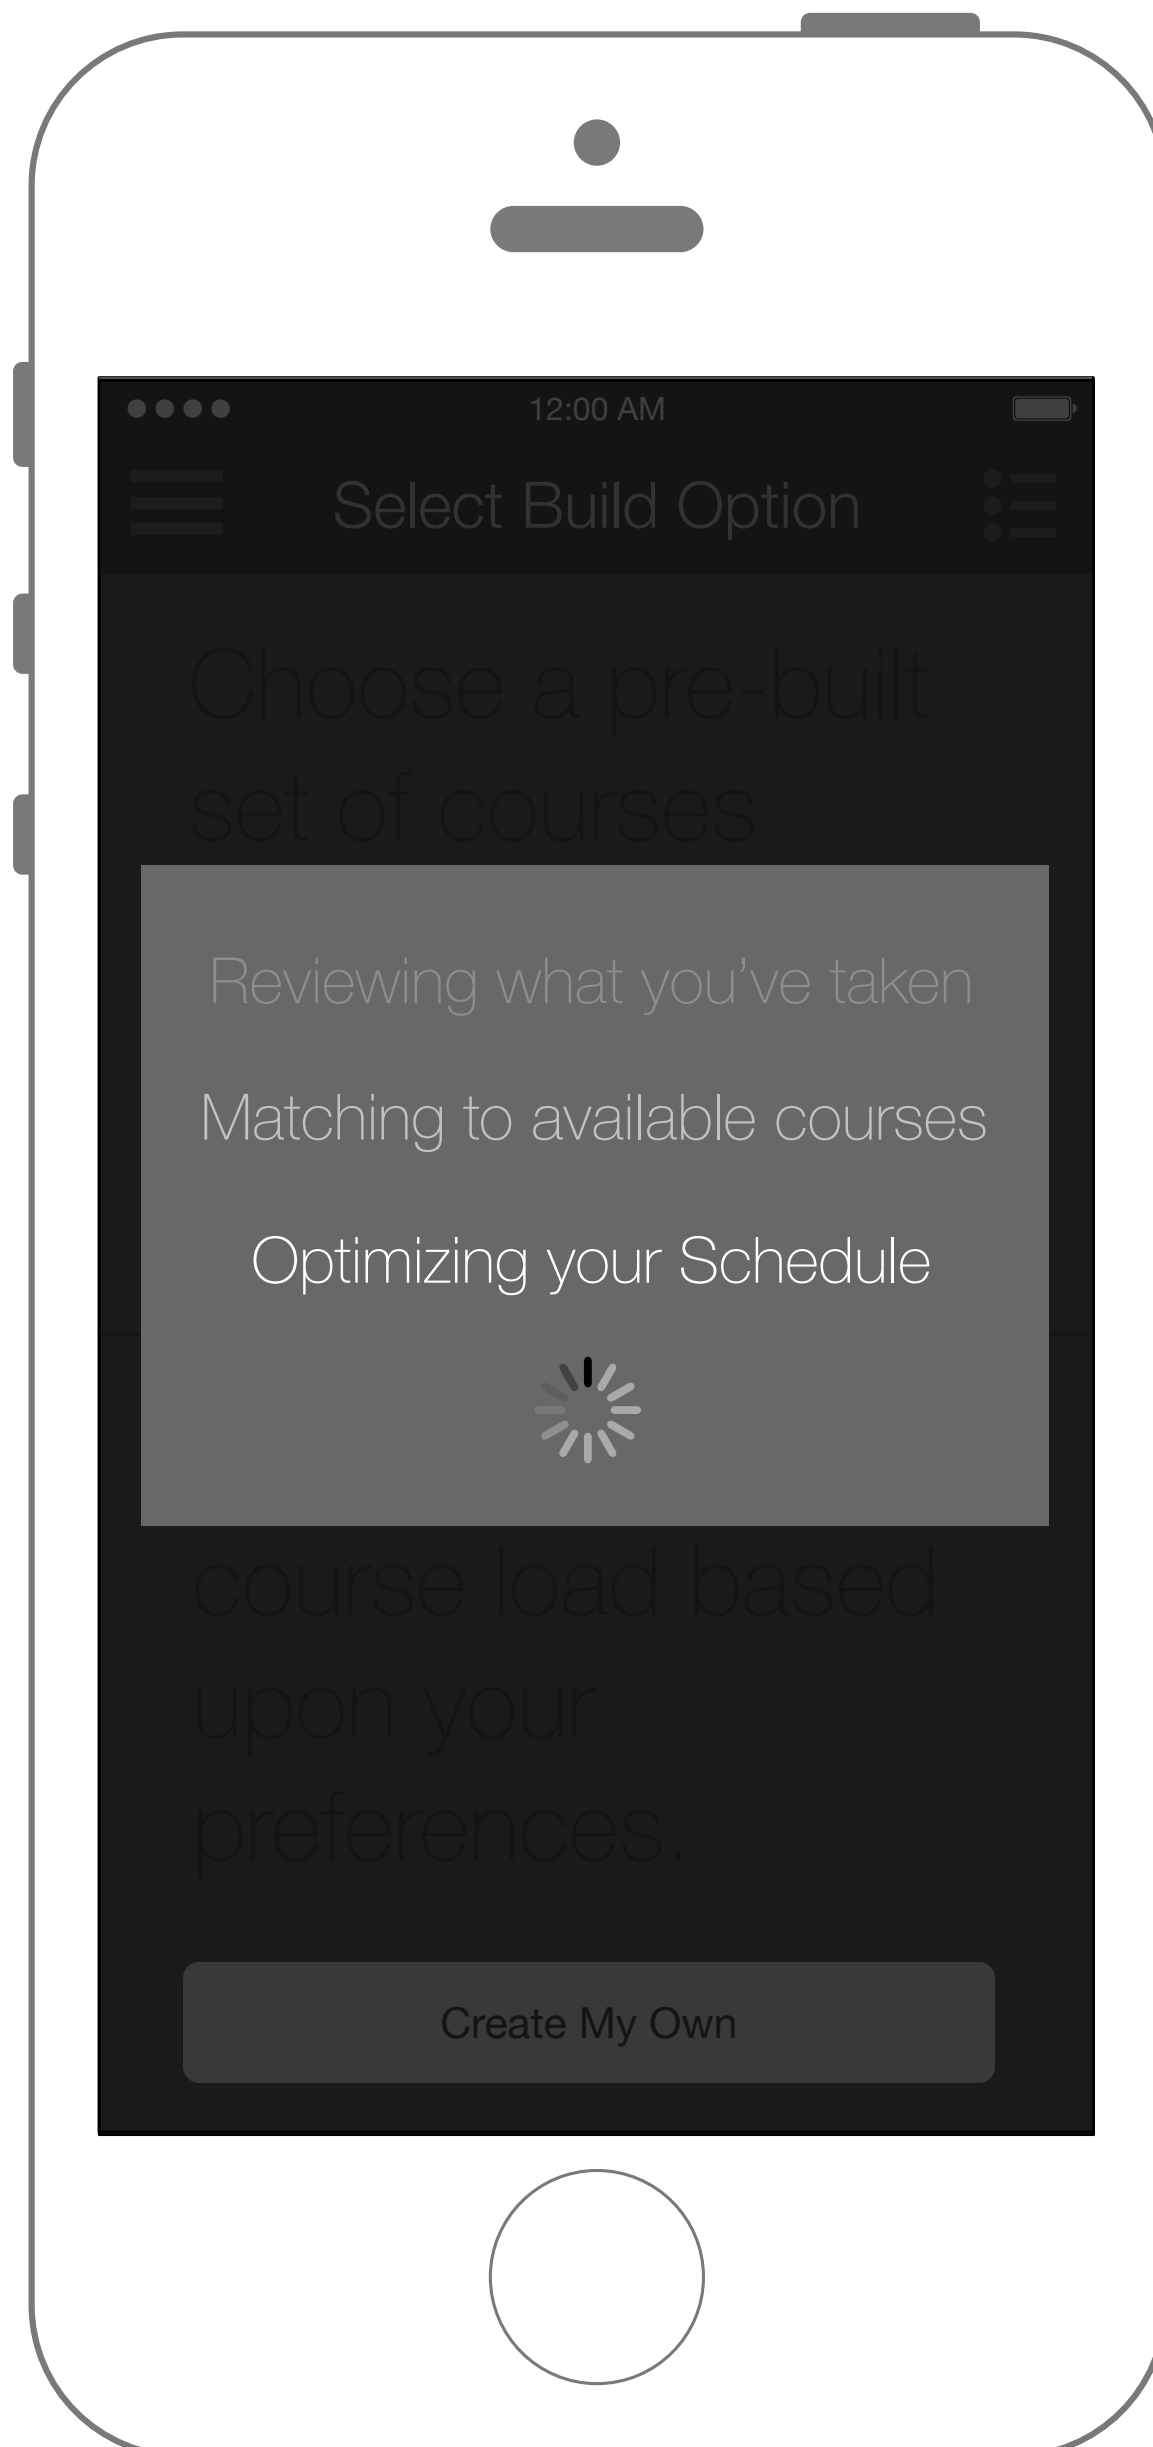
12:00 AM

Select Build Option

Choose a pre-built set of courses

Reviewing what you've taken

Matching to available courses

Optimizing your Schedule

course load based upon your preferences.

Create My Own